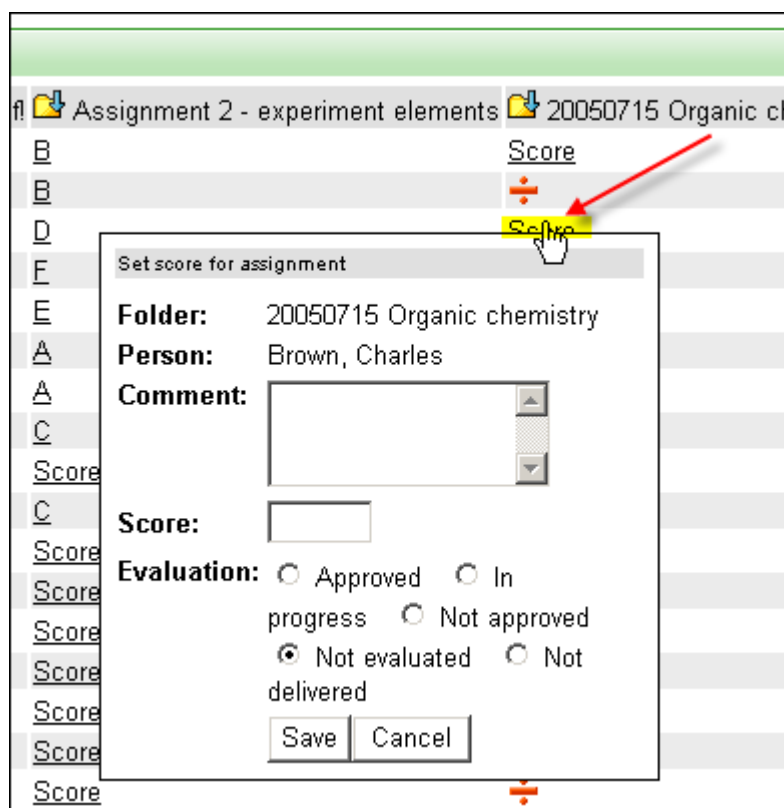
f! Assignment 2 - experiment elements 20050715 Organic c

B Score
B ÷
D Score
F
E
A
A
C
Score
C
Score
Score
Score
Score
Score
Score
Score ÷

Set score for assignment

Folder: 20050715 Organic chemistry
Person: Brown, Charles
Comment:
Score:
Evaluation: Approved In progress Not approved Not evaluated Not delivered

Save Cancel